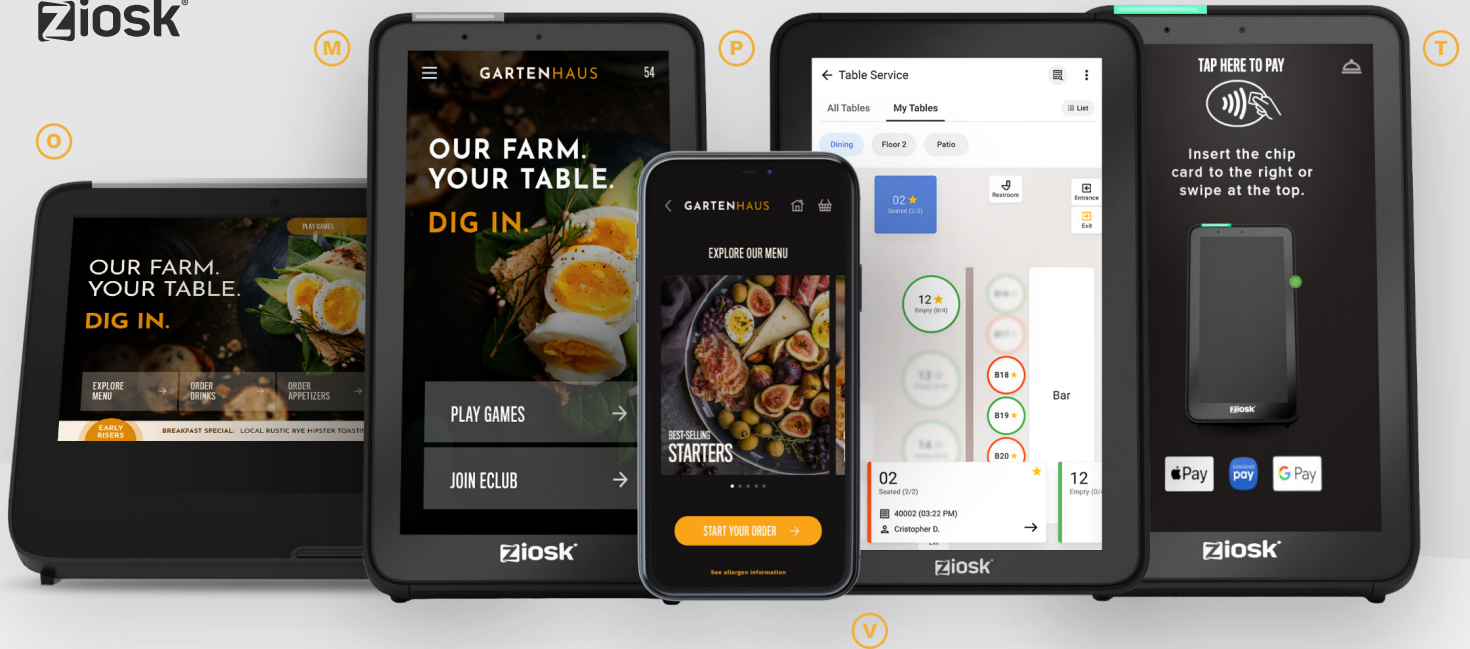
ziosk®

O

PLAY GAMES

OUR FARM.
YOUR TABLE.
DIG IN.

EXPLORE MENU
ORDER DRINKS
ORDER APPETIZERS

EARLY RISERS
BREAKFAST SPECIAL: LOCAL RUSTIC RYE HIPSTER TOASTIN

M

GARTENHAUS 54

OUR FARM.
YOUR TABLE.
DIG IN.

PLAY GAMES
JOIN ECLUB

ziosk

GARTENHAUS

EXPLORE OUR MENU

BEST-SELLING
STARTERS

START YOUR ORDER

See allergen information

P

Table Service

All Tables My Tables List

Dining Floor 2 Patio

02 Seated (2/2)
Restroom
Entrance
Exit

12 Empty (0/4)

B18
B19
B20
Bar

02
Seated (2/2)
40002 (03:22 PM)
Cristopher D.

12
Empty (0/

ziosk

V

T

TAP HERE TO PAY

Insert the chip card to the right or swipe at the top.

ziosk

Pay
pay
G Pay

ziosk